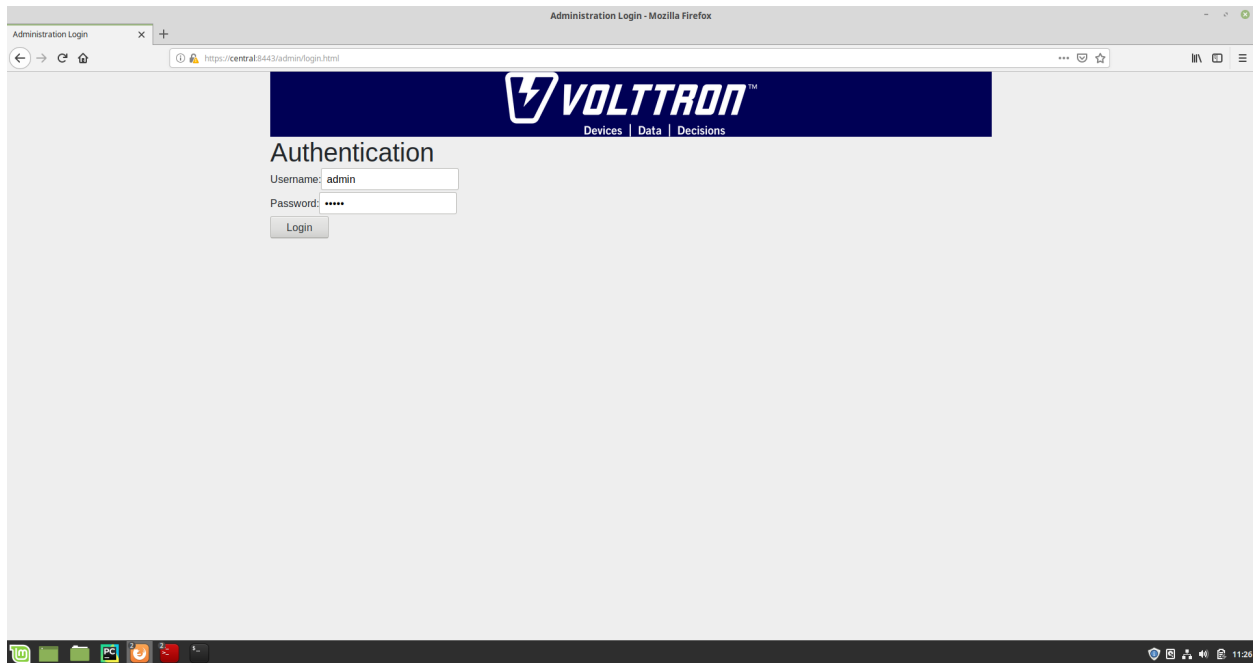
Administration Login - Mozilla Firefox

Administration Login

https://central:8443/admin/login.html

VOLTTRON™
Devices | Data | Decisions

Authentication

Username: admin

Password: •••••

Login

11:26